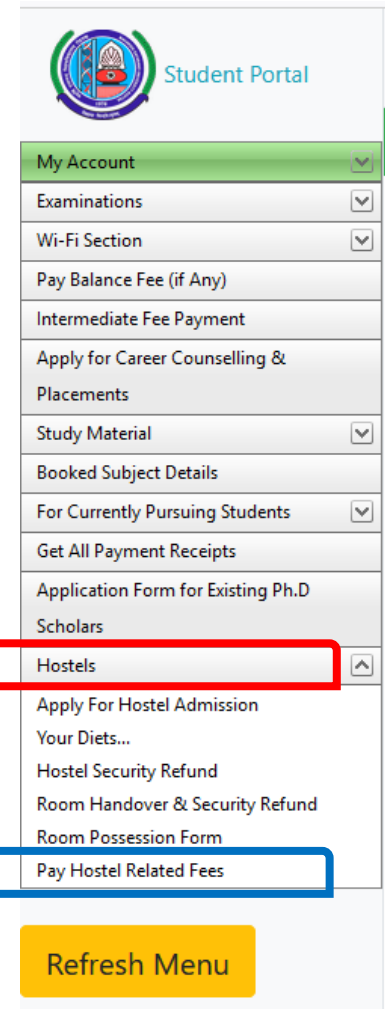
Student Portal

My Account
Examinations
Wi-Fi Section
Pay Balance Fee (if Any)
Intermediate Fee Payment
Apply for Career Counselling & Placements
Study Material
Booked Subject Details
For Currently Pursuing Students
Get All Payment Receipts
Application Form for Existing Ph.D Scholars
Hostels
Apply For Hostel Admission
Your Diets...
Hostel Security Refund
Room Handover & Security Refund
Room Possession Form
Pay Hostel Related Fees

Refresh Menu